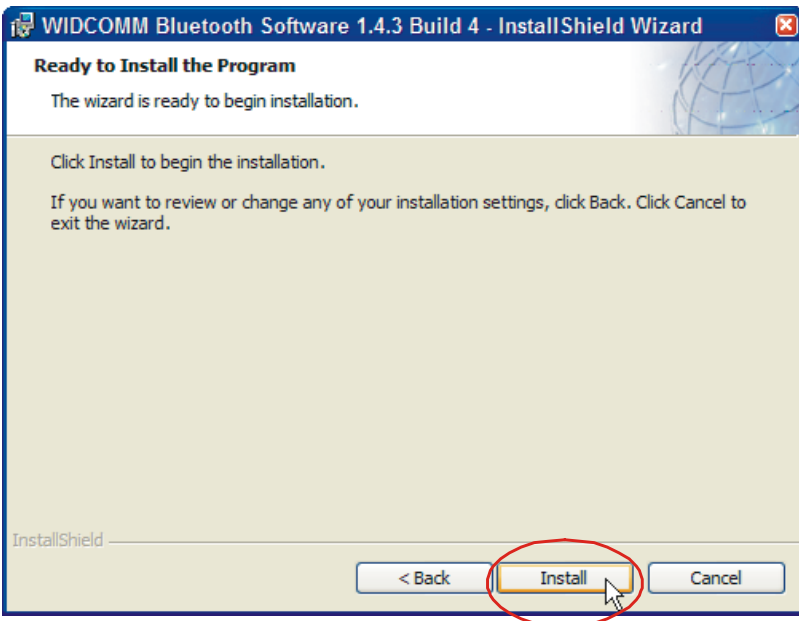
WIDCOMM Bluetooth Software 1.4.3 Build 4 - InstallShield Wizard

Ready to Install the Program

The wizard is ready to begin installation.

Click Install to begin the installation.

If you want to review or change any of your installation settings, click Back. Click Cancel to exit the wizard.

InstallShield

< Back

Install

Cancel